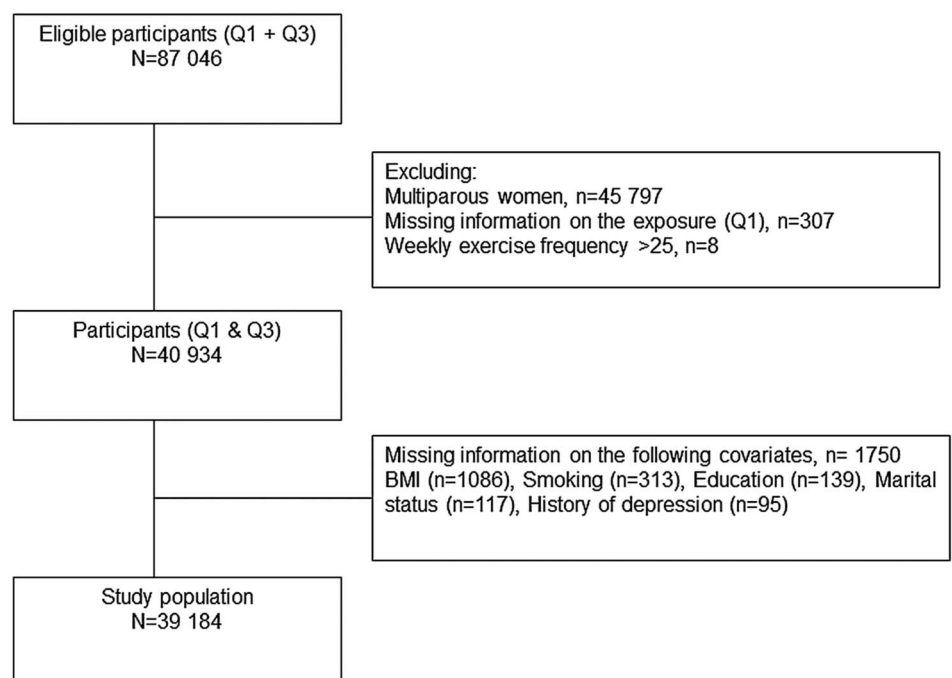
Eligible participants (Q1 + Q3)
N=87 046

Excluding:
Multiparous women, n=45 797
Missing information on the exposure (Q1), n=307
Weekly exercise frequency >25, n=8

Participants (Q1 & Q3)
N=40 934

Missing information on the following covariates, n= 1750
BMI (n=1086), Smoking (n=313), Education (n=139), Marital status (n=117), History of depression (n=95)

Study population
N=39 184